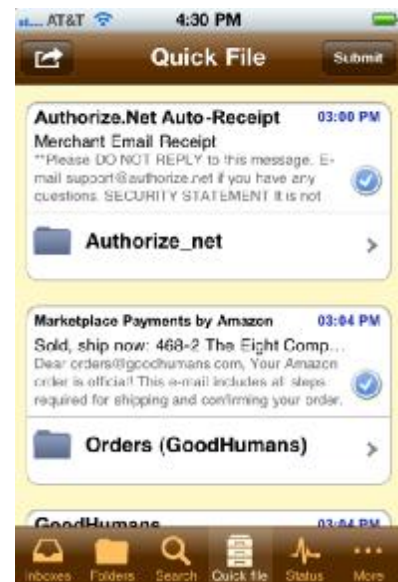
AT&T 4:30 PM

Quick File

Submit

Authorize.Net Auto-Receipt 03:00 PM

Merchant Email Receipt

**Please DO NOT REPLY to this message. E-mail support@authorize.net if you have any cuestions. SECURITY STATEMENT It is not

Authorize_net

Marketplace Payments by Amazon 03:04 PM

Sold, ship now: 468-2 The Eight Comp...

Dear orders@goodhumans.com, Your Amazon order is official! This e-mail includes all steps required for shipping and confirming your order.

Orders (GoodHumans)

GoodHumans 03:04 PM

Inboxes Folders Search Quick file Status More